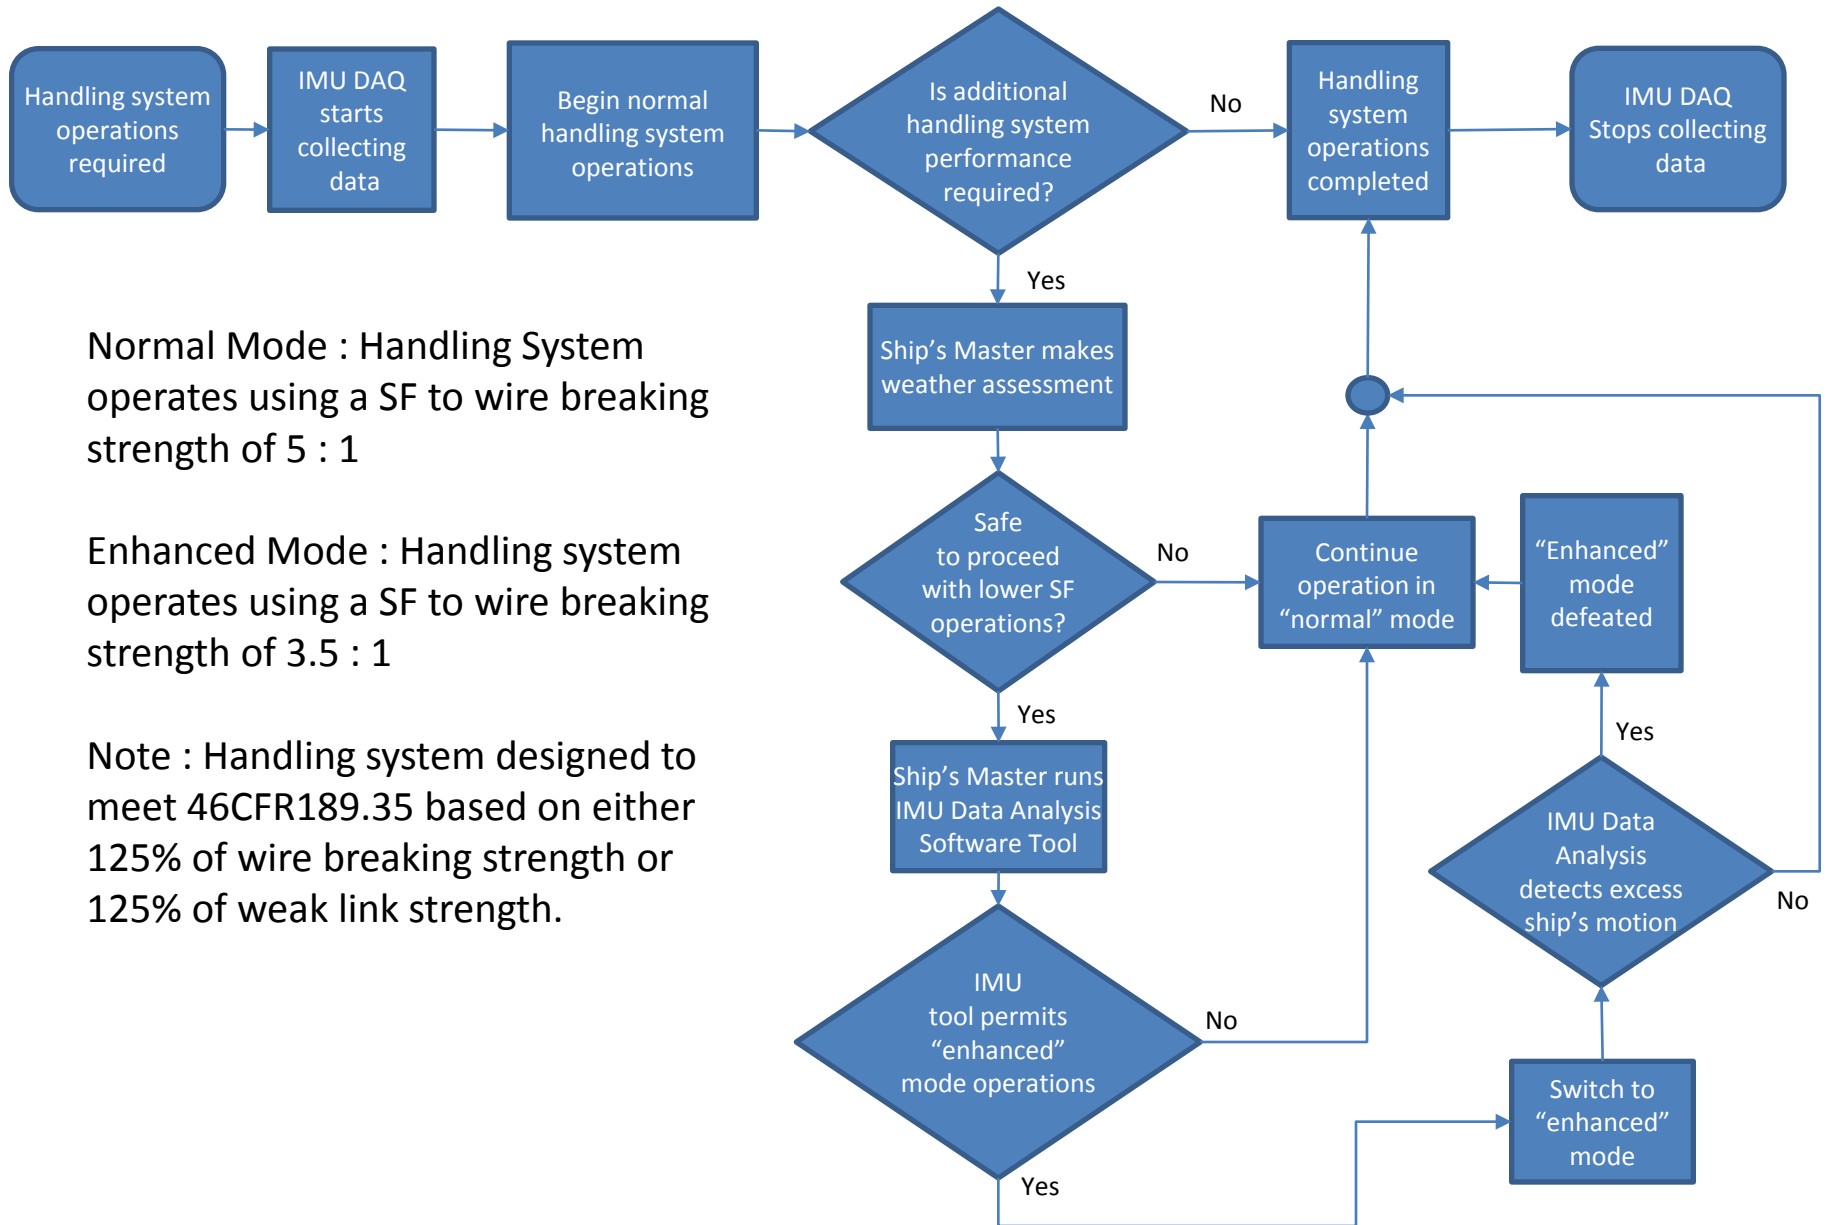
Handling system operations required

IMU DAQ starts collecting data

Begin normal handling system operations

Is additional handling system performance required?

No

Handling system operations completed

IMU DAQ Stops collecting data

Yes

Ship's Master makes weather assessment

Normal Mode : Handling System operates using a SF to wire breaking strength of 5 : 1

Enhanced Mode : Handling system operates using a SF to wire breaking strength of 3.5 : 1

Note : Handling system designed to meet 46CFR189.35 based on either 125% of wire breaking strength or 125% of weak link strength.

Safe to proceed with lower SF operations?

No

Continue operation in "normal" mode

"Enhanced" mode defeated

Yes

Ship's Master runs IMU Data Analysis Software Tool

Yes

IMU Data Analysis detects excess ship's motion

No

IMU tool permits "enhanced" mode operations

No

Switch to "enhanced" mode

Yes